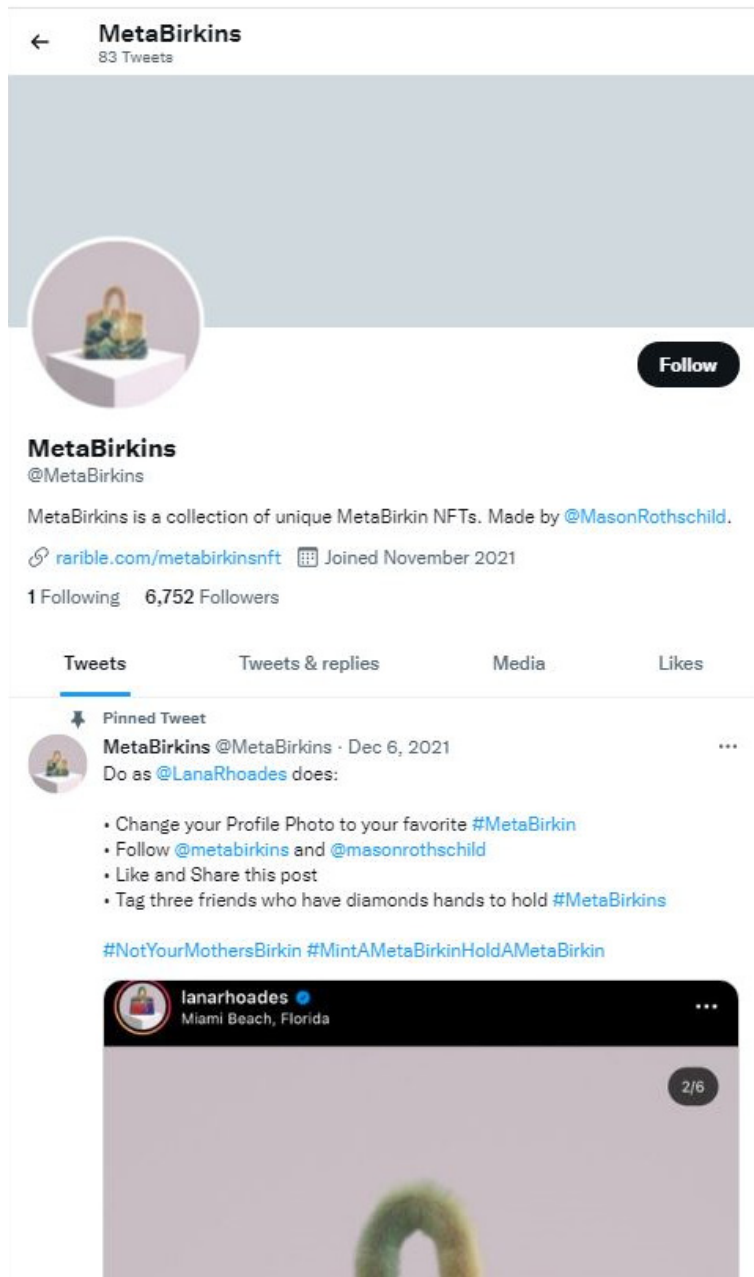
←
MetaBirkins
83 Tweets

Follow

MetaBirkins
@MetaBirkins

MetaBirkins is a collection of unique MetaBirkin NFTs. Made by @MasonRothschild.

rarible.com/metabirkinsnft Joined November 2021

1 Following 6,752 Followers

Tweets Tweets & replies Media Likes

Pinned Tweet
MetaBirkins @MetaBirkins · Dec 6, 2021
Do as @LanaRhoades does:

• Change your Profile Photo to your favorite #MetaBirkin
• Follow @metabirkins and @masonrothschild
• Like and Share this post
• Tag three friends who have diamonds hands to hold #MetaBirkins

#NotYourMothersBirkin #MintAMetaBirkinHoldAMetaBirkin

lanarhoades
Miami Beach, Florida
2/6